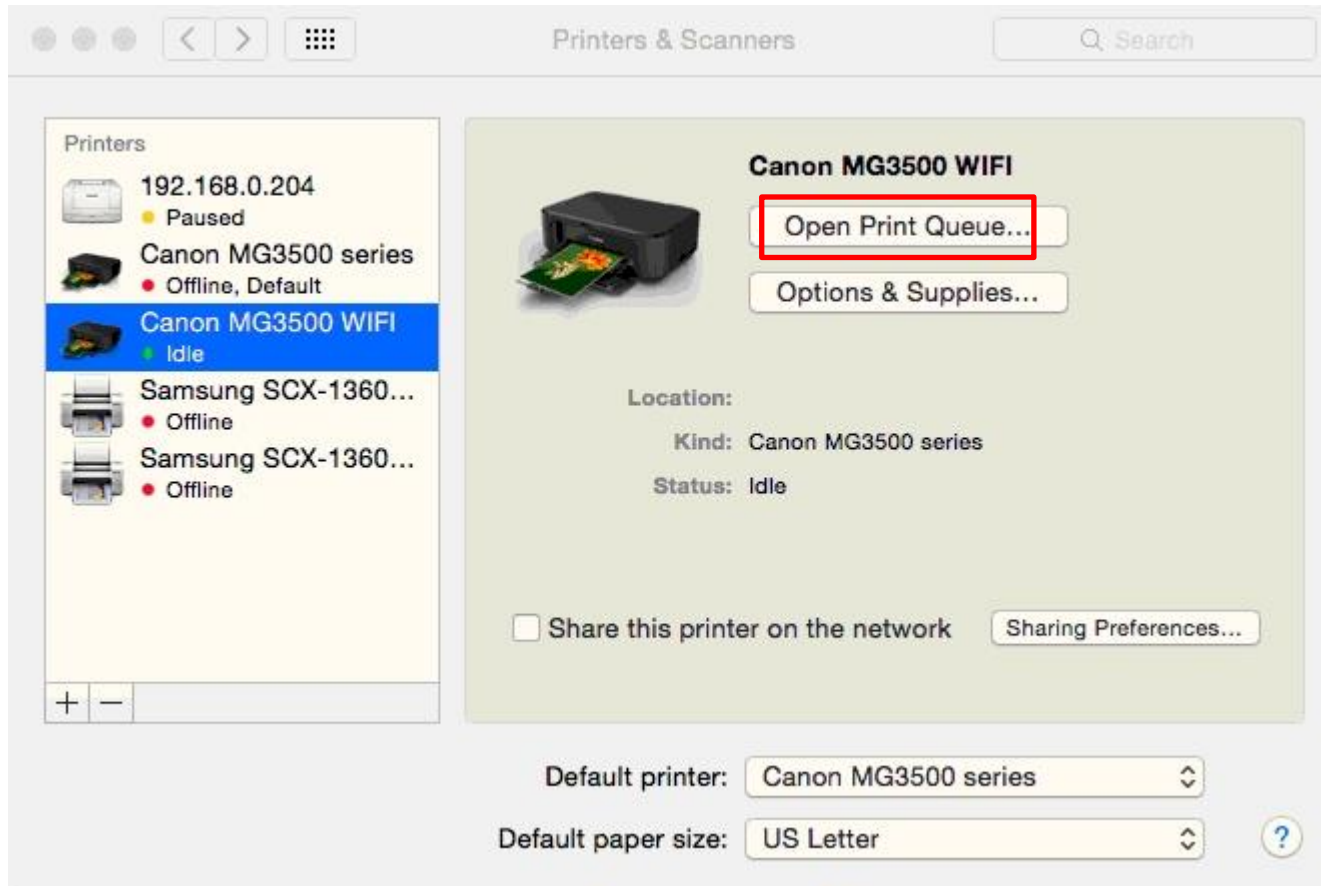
Printers & Scanners

Search

Printers

192.168.0.204
Paused

Canon MG3500 series
Offline, Default

Canon MG3500 WIFI
Idle

Samsung SCX-1360...
Offline

Samsung SCX-1360...
Offline

+ −

Canon MG3500 WIFI

Open Print Queue...

Options & Supplies...

Location:

Kind: Canon MG3500 series

Status: Idle

Share this printer on the network

Sharing Preferences...

Default printer: Canon MG3500 series

Default paper size: US Letter

?